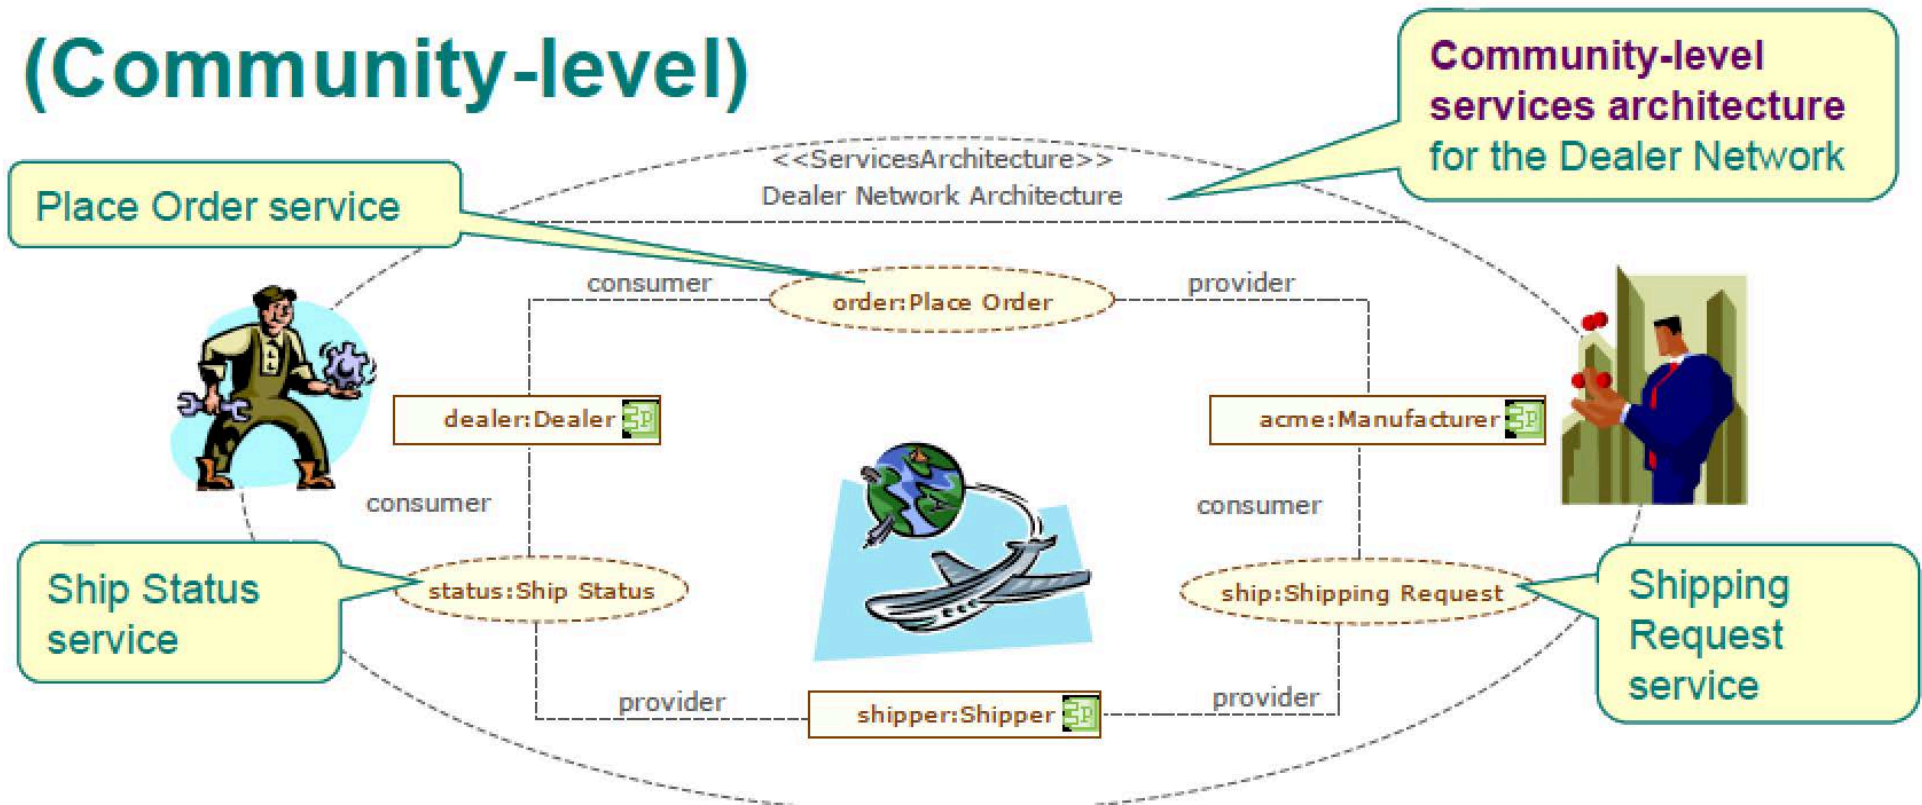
(Community-level)

Community-level services architecture for the Dealer Network

<<ServicesArchitecture>>
Dealer Network Architecture

Place Order service

consumer

order:Place Order

provider

dealer:Dealer

acme:Manufacturer

consumer

consumer

Ship Status service

status:Ship Status

ship:Shipping Request

Shipping Request service

provider

shipper:Shipper

provider